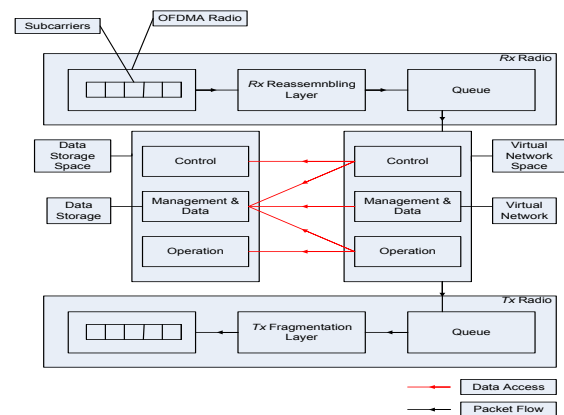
Subcarriers

OFDMA Radio

*Rx* Radio

*Rx* Reassemnbling Layer

Queue

Data Storage Space

Control

Control

Virtual Network Space

Data Storage

Management & Data

Management & Data

Virtual Network

Operation

Operation

*Tx* Radio

*Tx* Fragmentation Layer

Queue

Data Access

Packet Flow